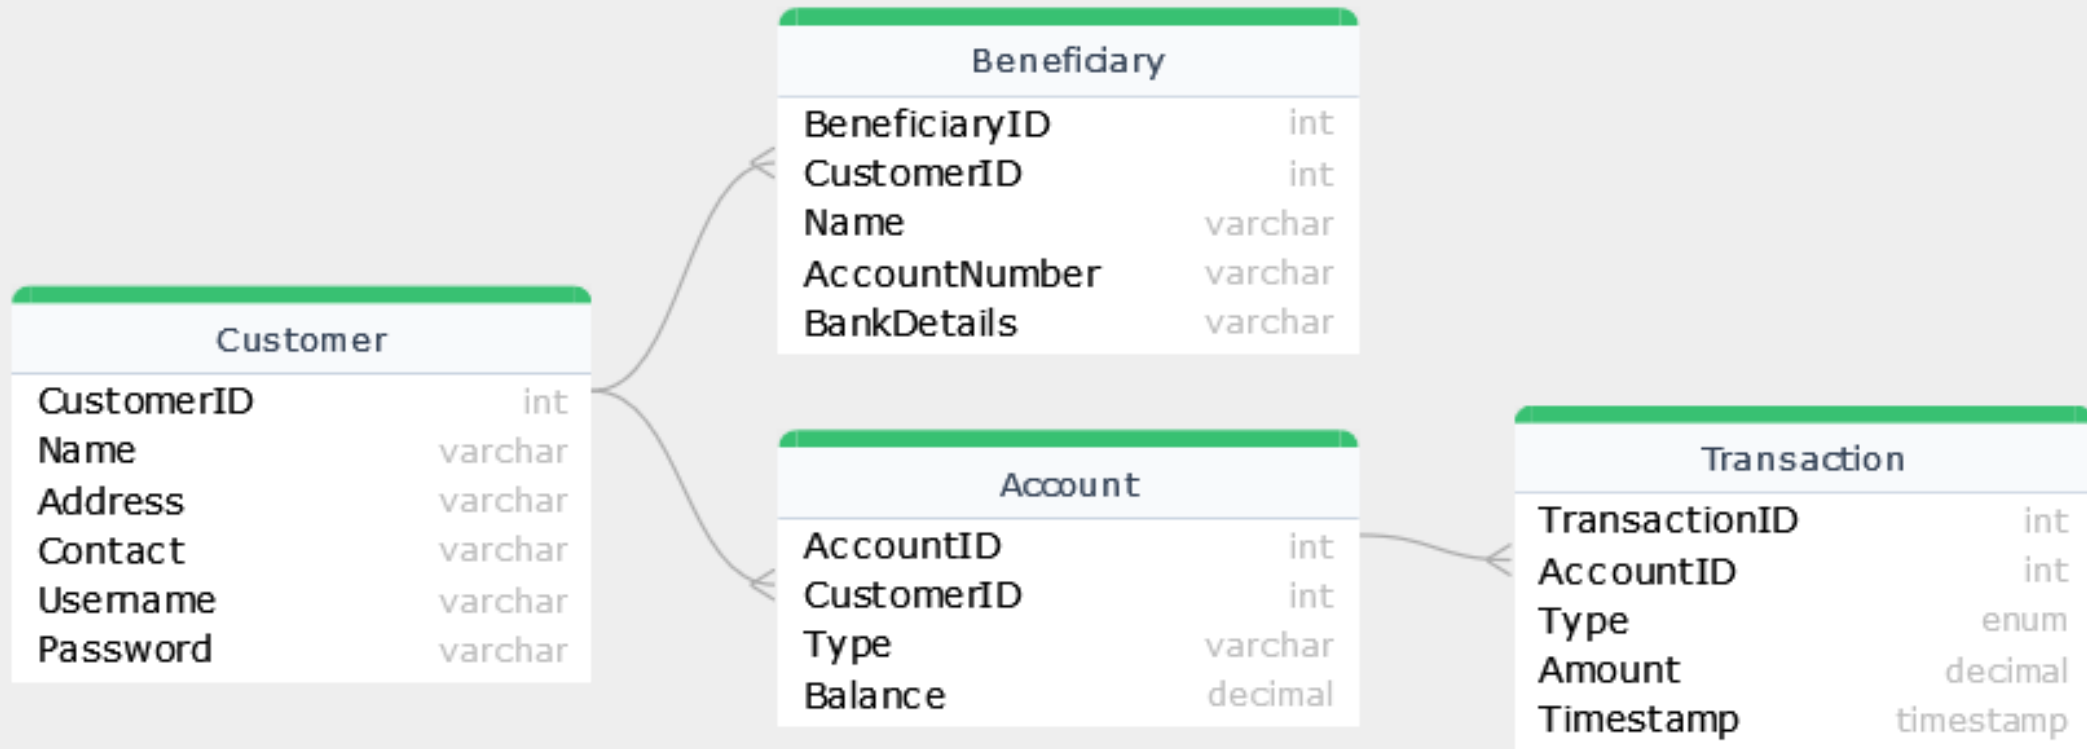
Beneficiary

| BeneficiaryID | int |
|---|---|
| CustomerID | int |
| Name | varchar |
| AccountNumber | varchar |
| BankDetails | varchar |

Customer

| CustomerID | int |
|---|---|
| Name | varchar |
| Address | varchar |
| Contact | varchar |
| Username | varchar |
| Password | varchar |

Account

| AccountID | int |
|---|---|
| CustomerID | int |
| Type | varchar |
| Balance | decimal |

Transaction

| TransactionID | int |
|---|---|
| AccountID | int |
| Type | enum |
| Amount | decimal |
| Timestamp | timestamp |